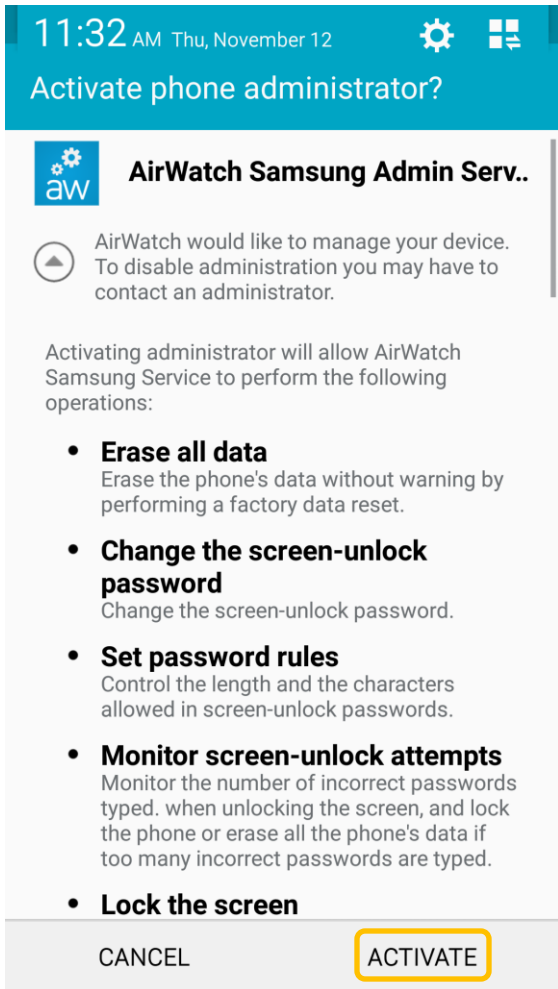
11:32 AM Thu, November 12

Activate phone administrator?

aw

AirWatch Samsung Admin Serv..

AirWatch would like to manage your device. To disable administration you may have to contact an administrator.

Activating administrator will allow AirWatch Samsung Service to perform the following operations:

- **Erase all data**
Erase the phone's data without warning by performing a factory data reset.

- **Change the screen-unlock password**
Change the screen-unlock password.

- **Set password rules**
Control the length and the characters allowed in screen-unlock passwords.

- **Monitor screen-unlock attempts**
Monitor the number of incorrect passwords typed. when unlocking the screen, and lock the phone or erase all the phone's data if too many incorrect passwords are typed.

- **Lock the screen**

CANCEL ACTIVATE